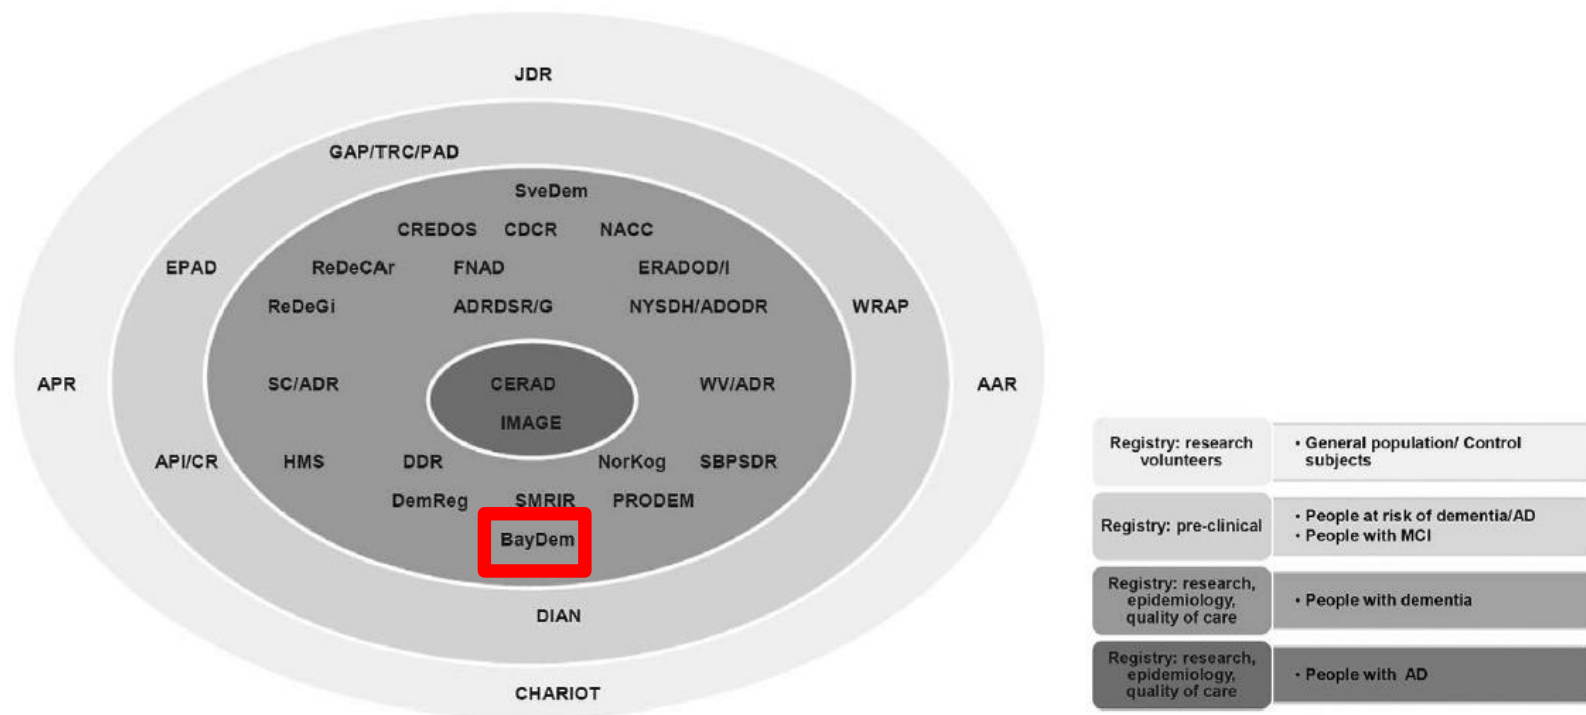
JDR

GAP/TRC/PAD

SveDem

CREDOS CDCR NACC

EPAD ReDeCAr FNAD ERADOD/I

ReDeGi ADRDSR/G NYSDH/ADODR WRAP

APR SC/ADR CERAD WV/ADR AAR

IMAGE

API/CR HMS DDR NorKog SBPSDR

DemReg SMRIR PRODEM

BayDem

DIAN

CHARIOT

| Registry: research volunteers | • General population/ Control subjects |
|---|---|
| Registry: pre-clinical | • People at risk of dementia/AD • People with MCI |
| Registry: research, epidemiology, quality of care | • People with dementia |
| Registry: research, epidemiology, quality of care | • People with AD |